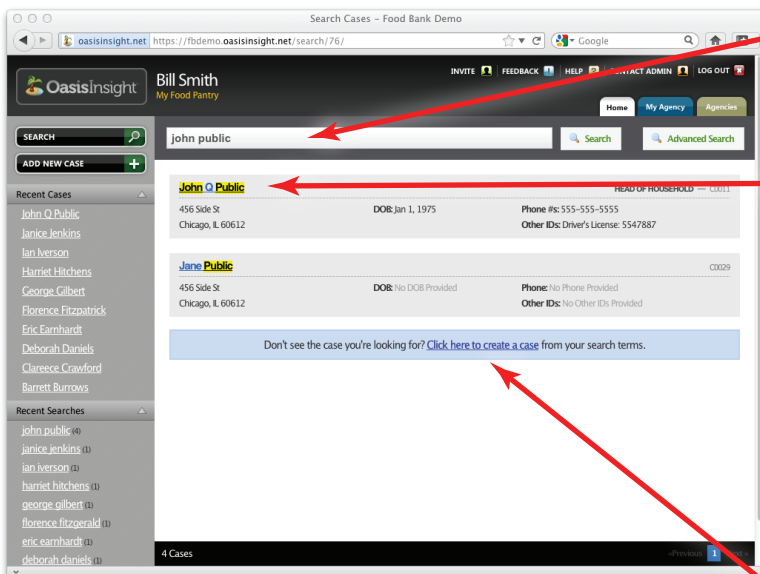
Search Cases – Food Bank Demo

oasisinsight.net https://fbdemo.oasisinsight.net/search/76/

Google

OasisInsight

Bill Smith
My Food Pantry

INVITE | FEEDBACK | HELP | CONTACT ADMIN | LOG OUT

Home | My Agency | Agencies

SEARCH

ADD NEW CASE

john public

Search

Advanced Search

Recent Cases

John Q Public
Janice Jenkins
Ian Iverson
Harriet Hitchens
George Gilbert
Florence Fitzpatrick
Eric Earnhardt
Deborah Daniels
Clareece Crawford
Barrett Burrows

Recent Searches

john public (4)
janice jenkins (1)
ian iverson (1)
harriet hitchens (1)
george gilbert (1)
florence fitzgerald (1)
eric earnhardt (1)
deborah daniels (1)

John Q Public

HEAD OF HOUSEHOLD — C0011

456 Side St
Chicago, IL 60612

DOB: Jan 1, 1975

Phone #s: 555-555-5555
Other IDs: Driver's License: 5547887

Jane Public

C0029

456 Side St
Chicago, IL 60612

DOB: No DOB Provided

Phone: No Phone Provided
Other IDs: No Other IDs Provided

Don't see the case you're looking for? Click here to create a case from your search terms.

4 Cases

«Previous 1 Next»